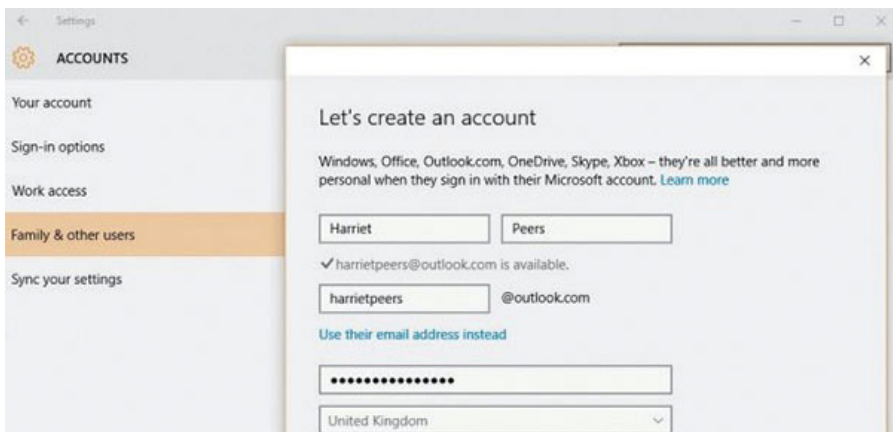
Settings

ACCOUNTS

Your account

Sign-in options

Work access

Family & other users

Sync your settings

Let's create an account

Windows, Office, Outlook.com, OneDrive, Skype, Xbox – they're all better and more personal when they sign in with their Microsoft account. Learn more

Harriet

Peers

✓harrietpeers@outlook.com is available.

harrietpeers

@outlook.com

Use their email address instead

•••••••••••••••

United Kingdom